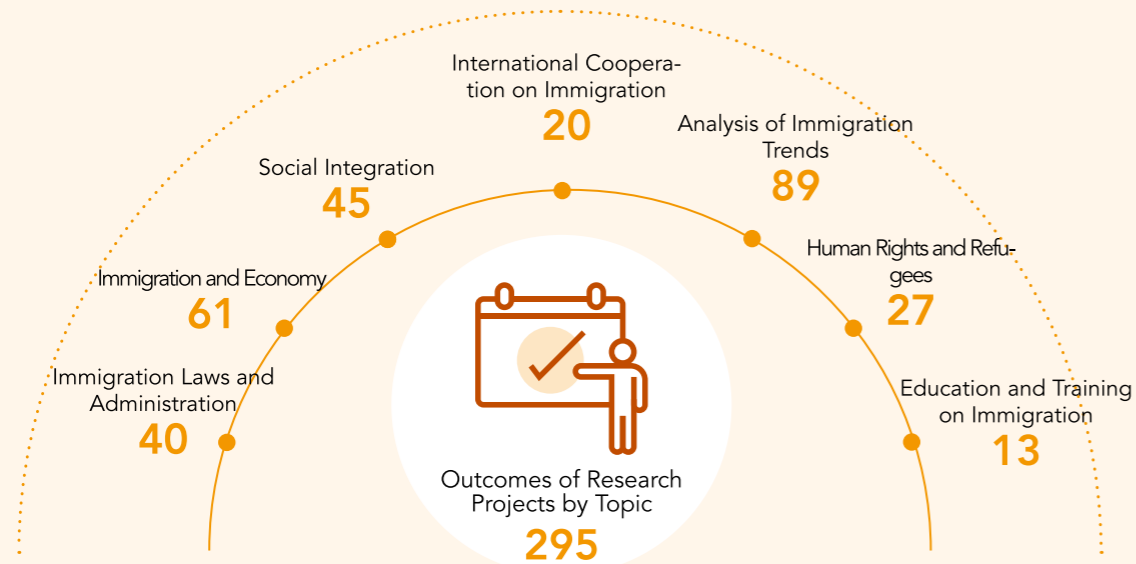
International Cooperation on Immigration
20

Analysis of Immigration Trends
89

Social Integration
45

Human Rights and Refugees
27

Immigration and Economy
61

Immigration Laws and Administration
40

Education and Training on Immigration
13

Outcomes of Research Projects by Topic
295